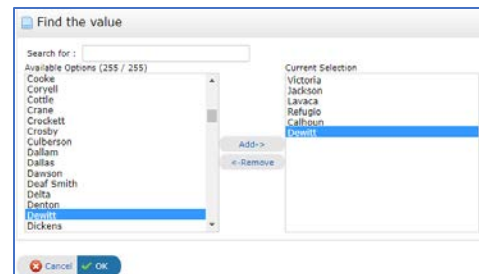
Find the value

Search for :

Available Options (255 / 255)
Cooke
Coryell
Cottle
Crane
Crockett
Crosby
Culberson
Dallam
Dallas
Dawson
Deaf Smith
Delta
Denton
Dewitt
Dickens

Add->
<-Remove

Current Selection
Victoria
Jackson
Lavaca
Refugio
Calhoun
Dewitt

Cancel OK